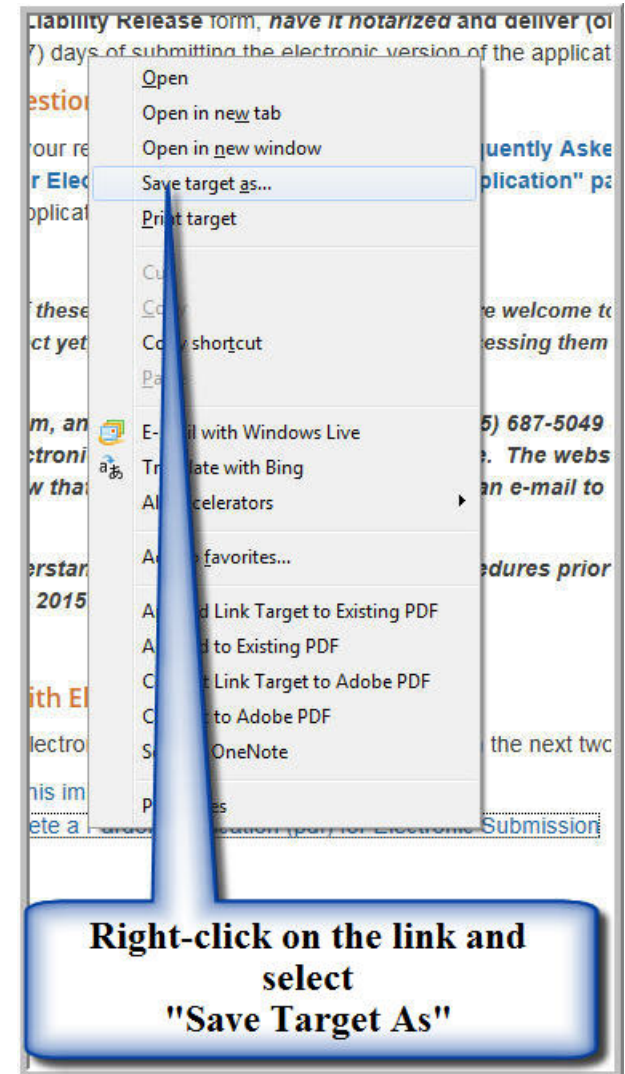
Liability Release form, have it notarized and deliver (o
7) days of submitting the electronic version of the applicat
estio
our re quently Aske
r Elec plication" pa
pplicat

these re welcome to
ct yet essing them

m, an 5) 687-5049
ctroni . The webs
w tha an e-mail to

ersta edures prior
2015

ith El
lectro the next two

his im
ete a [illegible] for Electronic Submission

Open
Open in new tab
Open in new window
Save target as...
Print target
Cu
Co
Copy shortcut
Pa
E-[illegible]il with Windows Live
Tr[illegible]late with Bing
Al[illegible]celerators
A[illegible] favorites...
A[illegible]d Link Target to Existing PDF
A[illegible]d to Existing PDF
C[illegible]t Link Target to Adobe PDF
C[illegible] to Adobe PDF
S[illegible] OneNote
P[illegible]es

Right-click on the link and select "Save Target As"